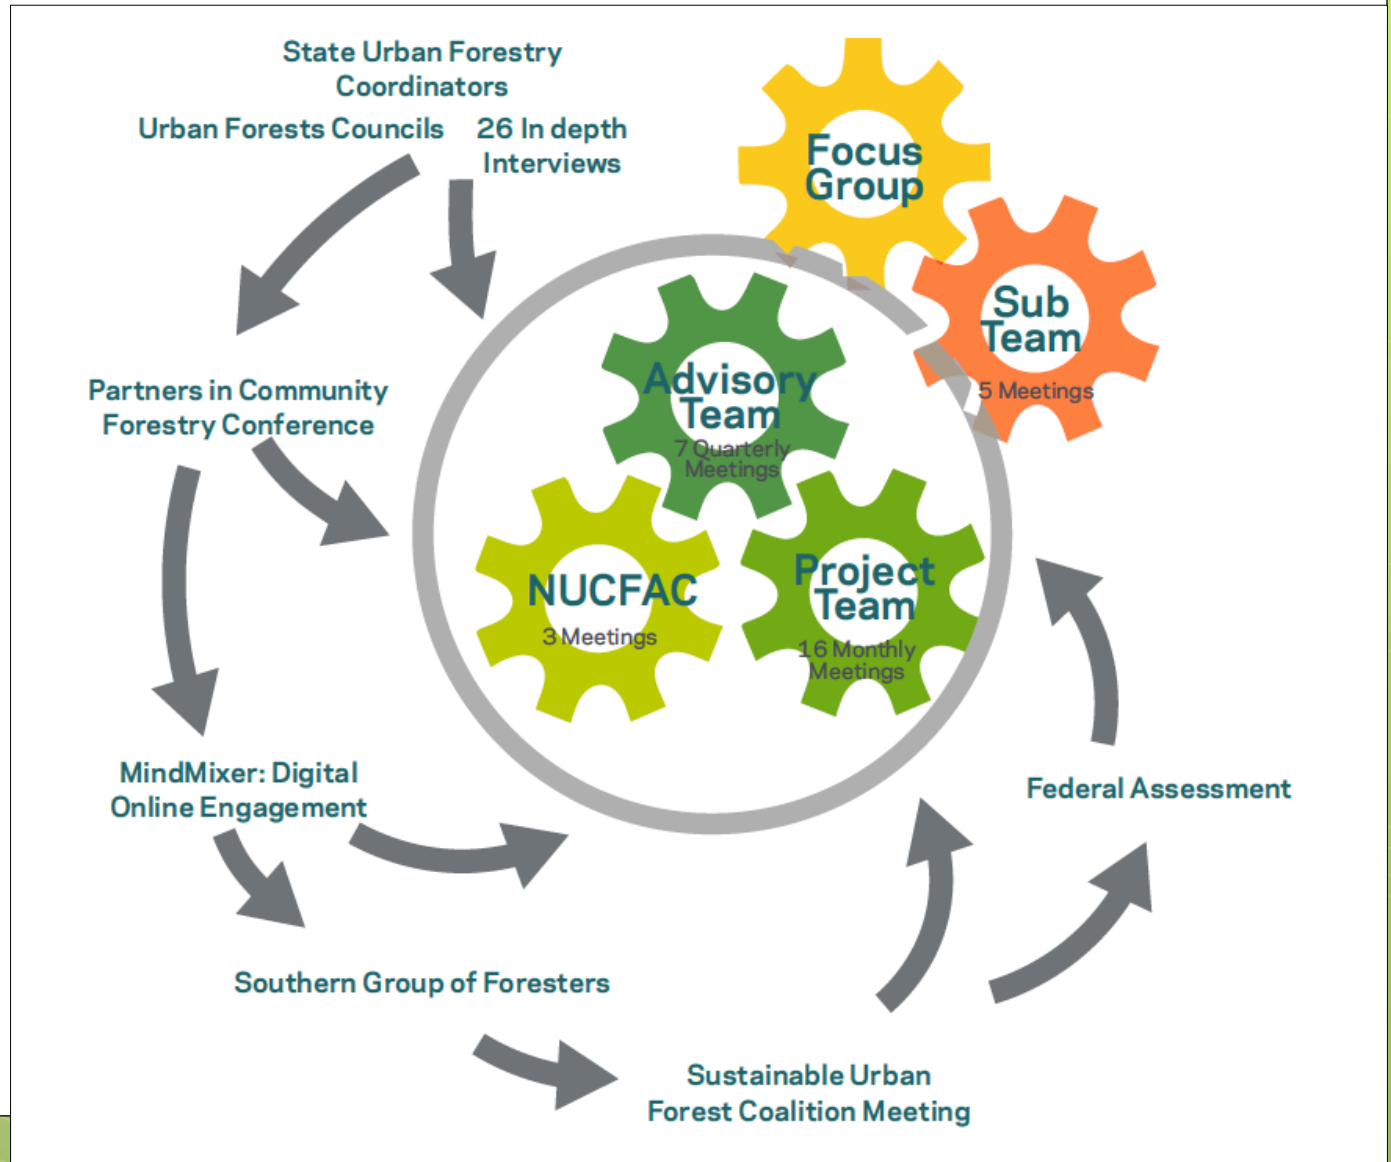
State Urban Forestry Coordinators

Urban Forests Councils

26 In depth Interviews

Focus Group

Sub Team
5 Meetings

Advisory Team
7 Quarterly Meetings

Partners in Community Forestry Conference

NUCFAC
3 Meetings

Project Team
16 Monthly Meetings

MindMixer: Digital Online Engagement

Federal Assessment

Southern Group of Foresters

Sustainable Urban Forest Coalition Meeting